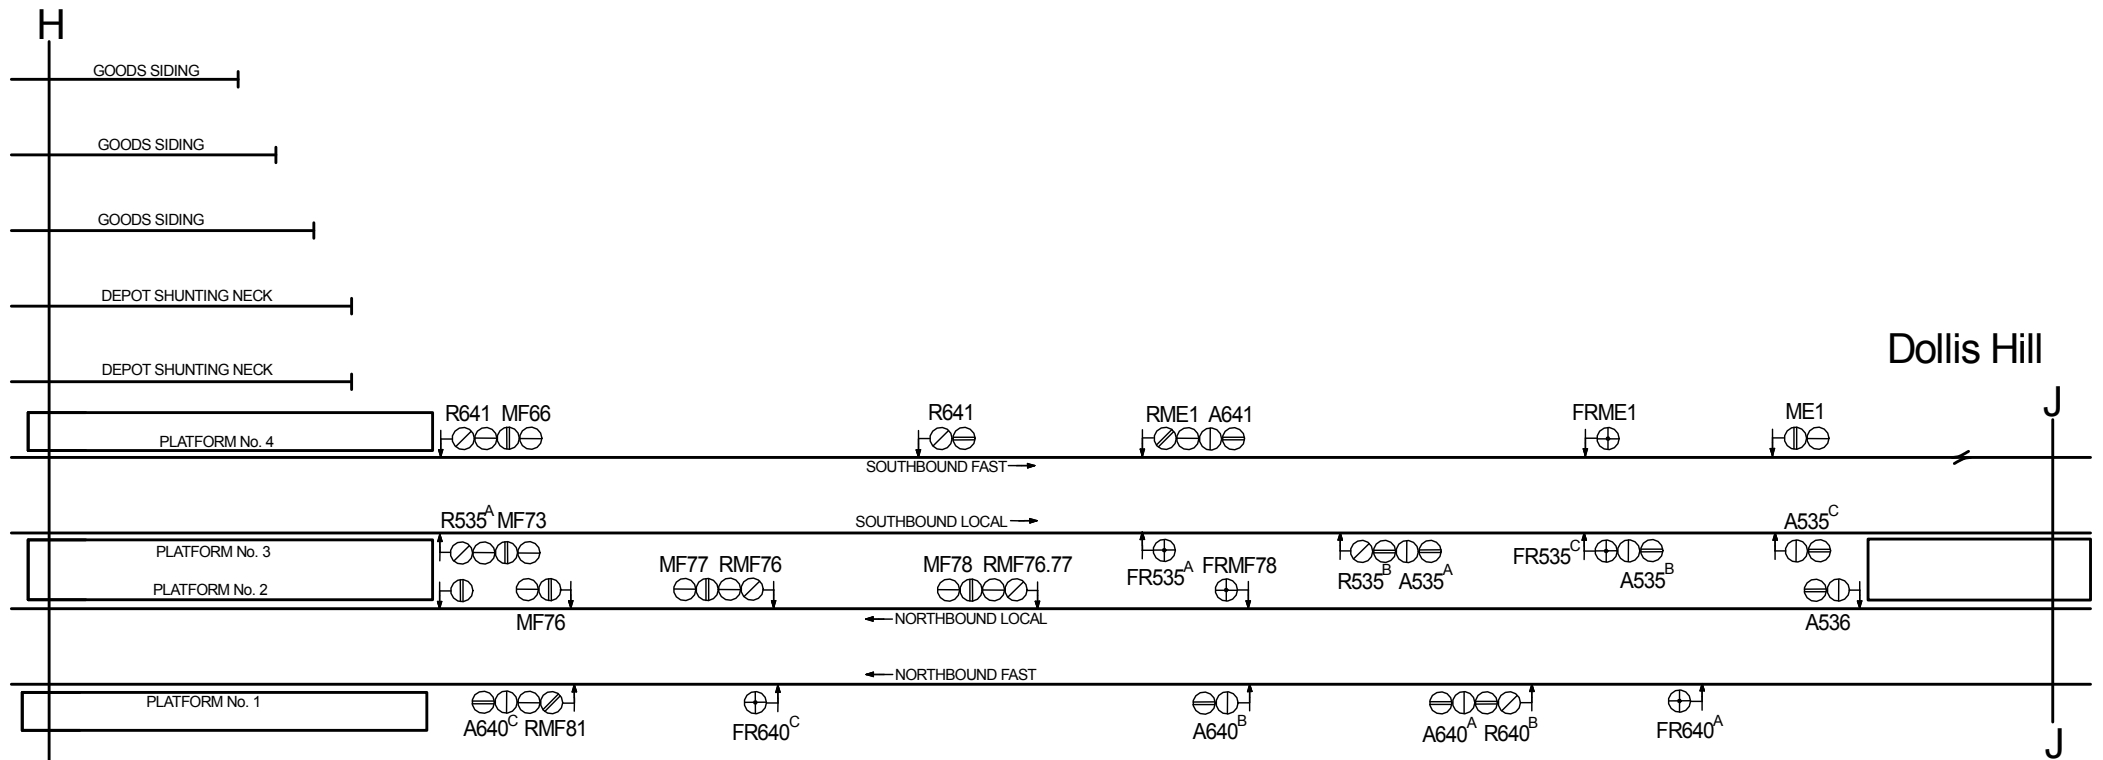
H

GOODS SIDING

GOODS SIDING

GOODS SIDING

DEPOT SHUNTING NECK

DEPOT SHUNTING NECK

Dollis Hill

J

PLATFORM No. 4

R641 MF66

R641

RME1 A641

FRME1

ME1

SOUTHBOUND FAST

SOUTHBOUND LOCAL

$R535^A$ MF73

$A535^C$

PLATFORM No. 3

PLATFORM No. 2

MF77 RMF76

MF78 RMF76.77

$FR535^A$ FRMF78

$R535^B$ $A535^A$

$FR535^C$

$A535^B$

MF76

NORTHBOUND LOCAL

A536

NORTHBOUND FAST

PLATFORM No. 1

$A640^C$ RMF81

$FR640^C$

$A640^B$

$A640^A$ $R640^B$

$FR640^A$

J